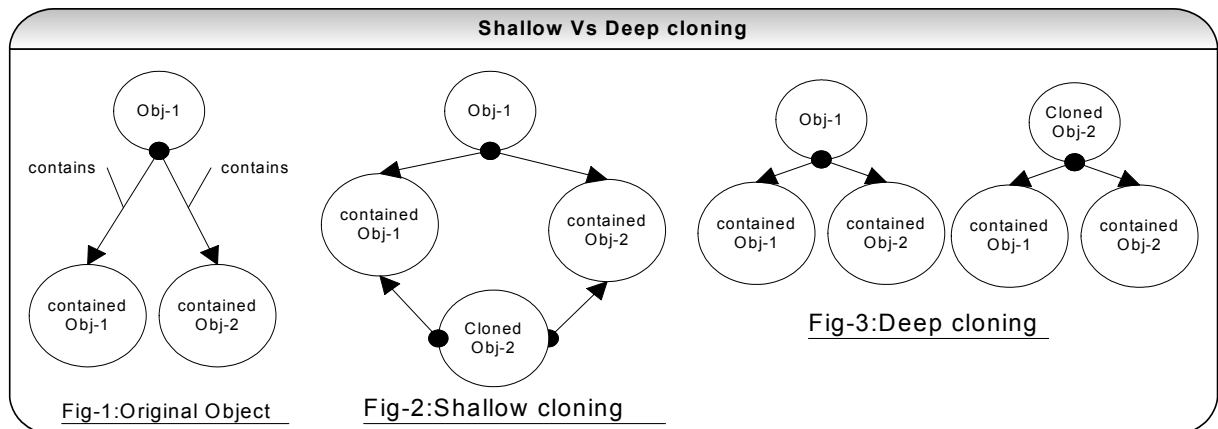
Shallow Vs Deep cloning

Obj-1

contains

contains

contained Obj-1

contained Obj-2

Fig-1:Original Object

Obj-1

contained Obj-1

contained Obj-2

Cloned Obj-2

Fig-2:Shallow cloning

Obj-1

contained Obj-1

contained Obj-2

Cloned Obj-2

contained Obj-1

contained Obj-2

Fig-3:Deep cloning